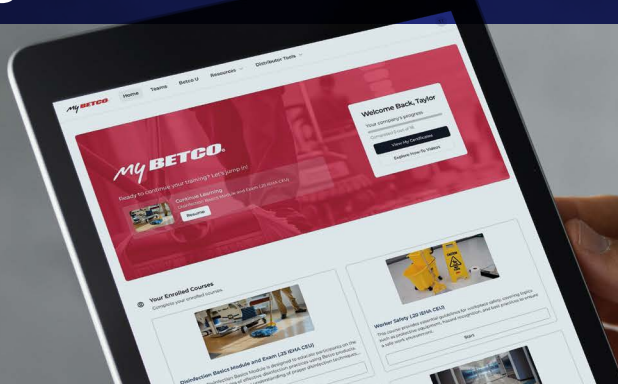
my BETCO

Home

Teams

Betco U

Resources

Distributor Tools

Welcome Back, Taylor

Your company's progress

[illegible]

View My Certificates

Explore How-To Videos

my BETCO.

Ready to continue your training? Let's jump in!

Continue Learning

Disinfection Basics Module and Exam (.25 IEHA CEU)

Resume

Your Enrolled Courses

Complete your enrolled courses

Disinfection Basics Module and Exam (.25 IEHA CEU)

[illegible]

Worker Safety (.50 IEHA CEU)

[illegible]

Start